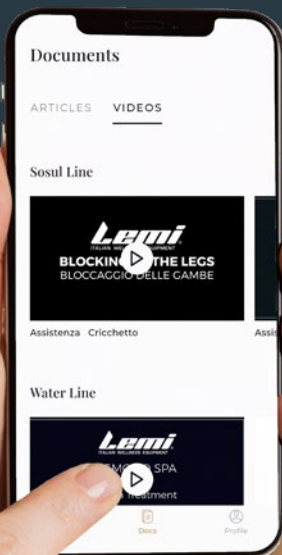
Documents

ARTICLES VIDEOS

Sosul Line

Lemi
ITALIAN WELLNESS EQUIPMENT
BLOCKING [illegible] THE LEGS
BLOCCAGGIO DELLE GAMBE

Assistenza Cricchetto

Assis

Water Line

Lemi
ITALIAN WELLNESS EQUIPMENT
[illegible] SPA
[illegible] treatment

Docs

Profile